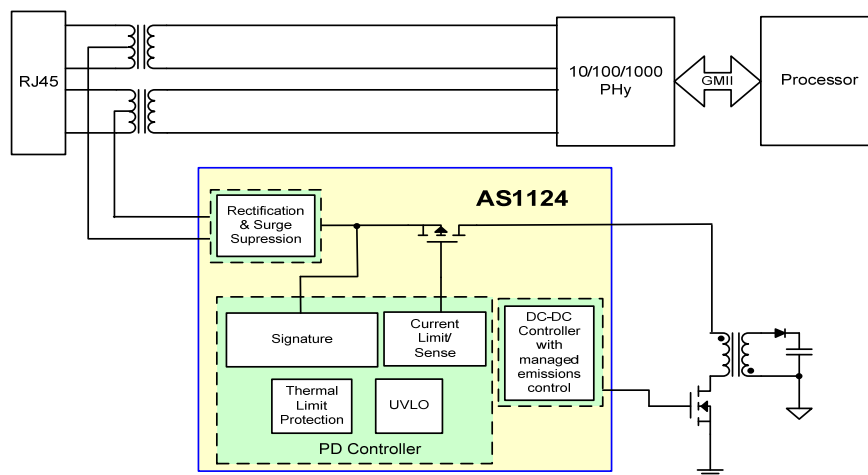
RJ45

10/100/1000
PHy

GMII

Processor

AS1124

Rectification & Surge Supression

Signature

Current Limit/ Sense

DC-DC Controller with managed emissions control

Thermal Limit Protection

UVLO

PD Controller